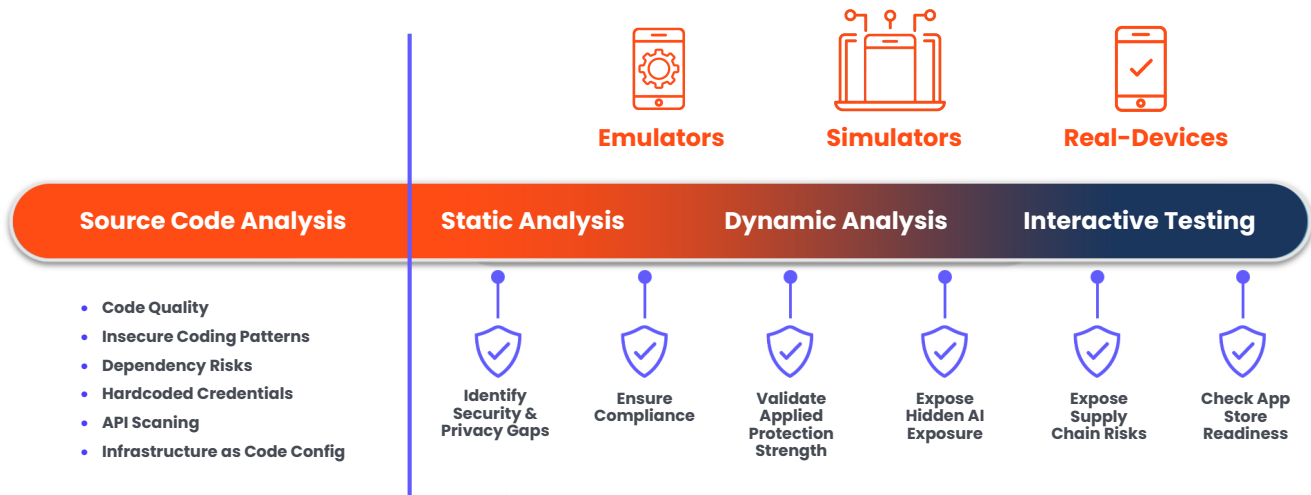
Emulators

Simulators

Real-Devices

Source Code Analysis

Static Analysis

Dynamic Analysis

Interactive Testing

- Code Quality
- Insecure Coding Patterns
- Dependency Risks
- Hardcoded Credentials
- API Scaning
- Infrastructure as Code Config

Identify Security & Privacy Gaps

Ensure Compliance

Validate Applied Protection Strength

Expose Hidden AI Exposure

Expose Supply Chain Risks

Check App Store Readiness